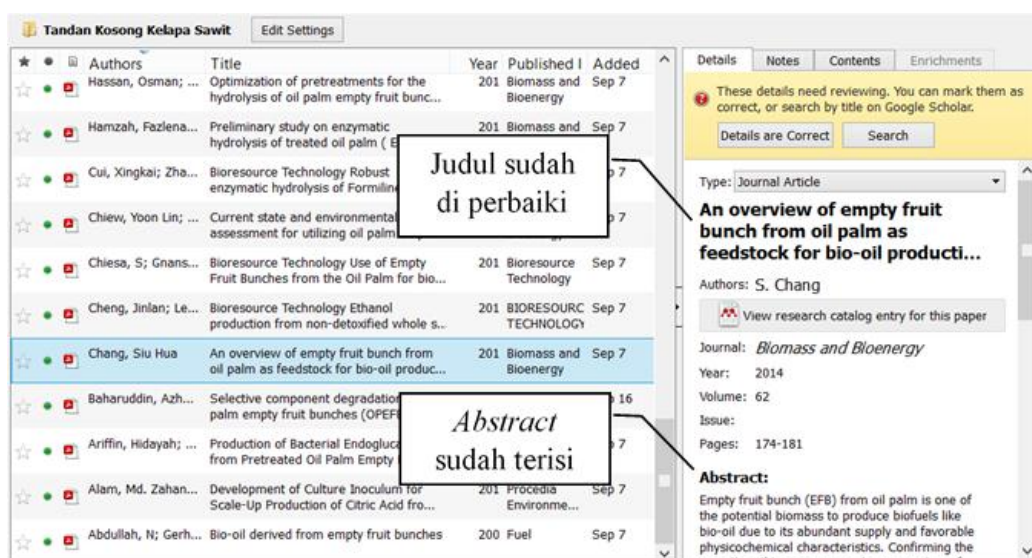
Tandan Kosong Kelapa Sawit Edit Settings

| ★ | ● | | Authors | Title | Year | Published I | Added |
|---|---|---|---|---|---|---|---|
| ☆ | ● | | Hassan, Osman; ... | Optimization of pretreatments for the hydrolysis of oil palm empty fruit bunc... | 201 | Biomass and Bioenergy | Sep 7 |
| ☆ | ● | | Hamzah, Fazlena... | Preliminary study on enzymatic hydrolysis of treated oil palm ( E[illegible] | 201 | Biomass and | Sep 7 |
| ☆ | ● | | Cui, Xingkai; Zha... | Bioresource Technology Robust enzymatic hydrolysis of Formilin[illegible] | | | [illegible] 7 |
| ☆ | ● | | Chiew, Yoon Lin; ... | Current state and environmental assessment for utilizing oil palm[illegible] | | | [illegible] 7 |
| ☆ | ● | | Chiesa, S; Gnans... | Bioresource Technology Use of Empty Fruit Bunches from the Oil Palm for bio... | 201 | Bioresource Technology | Sep 7 |
| ☆ | ● | | Cheng, Jinlan; Le... | Bioresource Technology Ethanol production from non-detoxified whole s... | 201 | BIORESOURC TECHNOLOGY | Sep 7 |
| ☆ | ● | | Chang, Siu Hua | An overview of empty fruit bunch from oil palm as feedstock for bio-oil produc... | 201 | Biomass and Bioenergy | Sep 7 |
| ☆ | ● | | Baharuddin, Azh... | Selective component degradation palm empty fruit bunches (OPEF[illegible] | | | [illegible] 16 |
| ☆ | ● | | Ariffin, Hidayah; ... | Production of Bacterial Endogluca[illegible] from Pretreated Oil Palm Empty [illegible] | | | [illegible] 7 |
| ☆ | ● | | Alam, Md. Zahan... | Development of Culture Inoculum for Scale-Up Production of Citric Acid fro... | 201 | Procedia Environme... | Sep 7 |
| ☆ | ● | | Abdullah, N; Gerh... | Bio-oil derived from empty fruit bunches | 200 | Fuel | Sep 7 |

Judul sudah di perbaiki

*Abstract* sudah terisi

Details Notes Contents Enrichments

These details need reviewing. You can mark them as correct, or search by title on Google Scholar.

Details are Correct Search

Type: Journal Article

An overview of empty fruit bunch from oil palm as feedstock for bio-oil producti...

Authors: S. Chang

View research catalog entry for this paper

Journal: Biomass and Bioenergy
Year: 2014
Volume: 62
Issue:
Pages: 174-181

Abstract:
Empty fruit bunch (EFB) from oil palm is one of the potential biomass to produce biofuels like bio-oil due to its abundant supply and favorable physicochemical characteristics. Confirming the